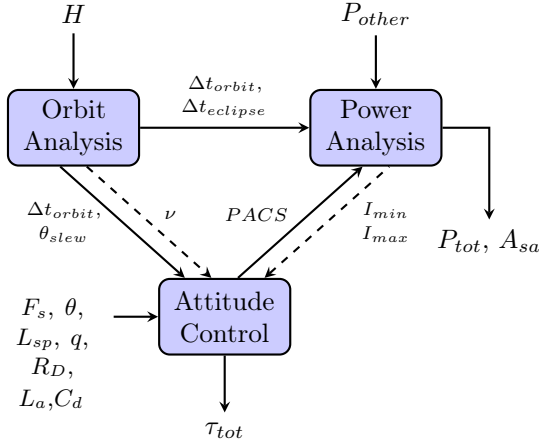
$H$

$P_{other}$

Orbit Analysis

$\Delta t_{orbit}$, $\Delta t_{eclipse}$

Power Analysis

$\Delta t_{orbit}$, $\theta_{slew}$

$\nu$

$PACS$

$I_{min}$ $I_{max}$

$P_{tot}$, $A_{sa}$

$F_s$, $\theta$, $L_{sp}$, $q$, $R_D$, $L_a$,$C_d$

Attitude Control

$\tau_{tot}$